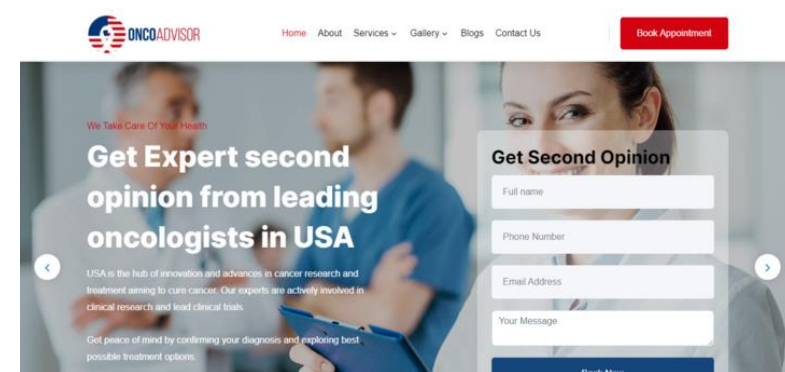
ONCOADVISOR

Home About Services Gallery Blogs Contact Us

Book Appointment

We Take Care Of Your Health

Get Expert second opinion from leading oncologists in USA

USA is the hub of innovation and advances in cancer research and treatment aiming to cure cancer. Our experts are actively involved in clinical research and lead clinical trials.

Get peace of mind by confirming your diagnosis and exploring best possible treatment options.

Get Second Opinion

Full name

Phone Number

Email Address

Your Message

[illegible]